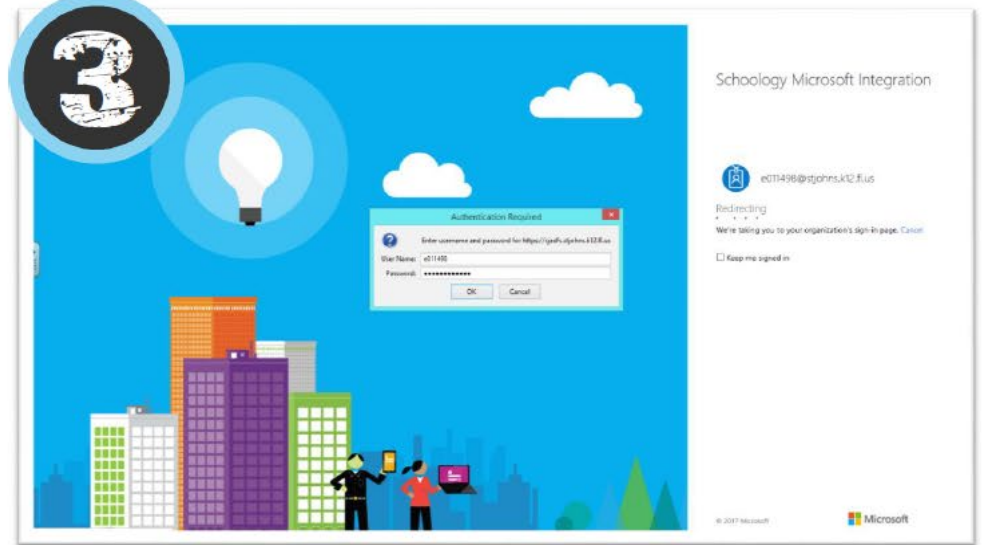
3

Authentication Required

Enter username and password for https://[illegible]

User Name: e011498

Password: ••••••••••••

OK Cancel

Schoology Microsoft Integration

e011498@stjohns.k12.fl.us

Redirecting

We're taking you to your organization's sign-in page. Cancel

Keep me signed in

© 2017 Microsoft

Microsoft